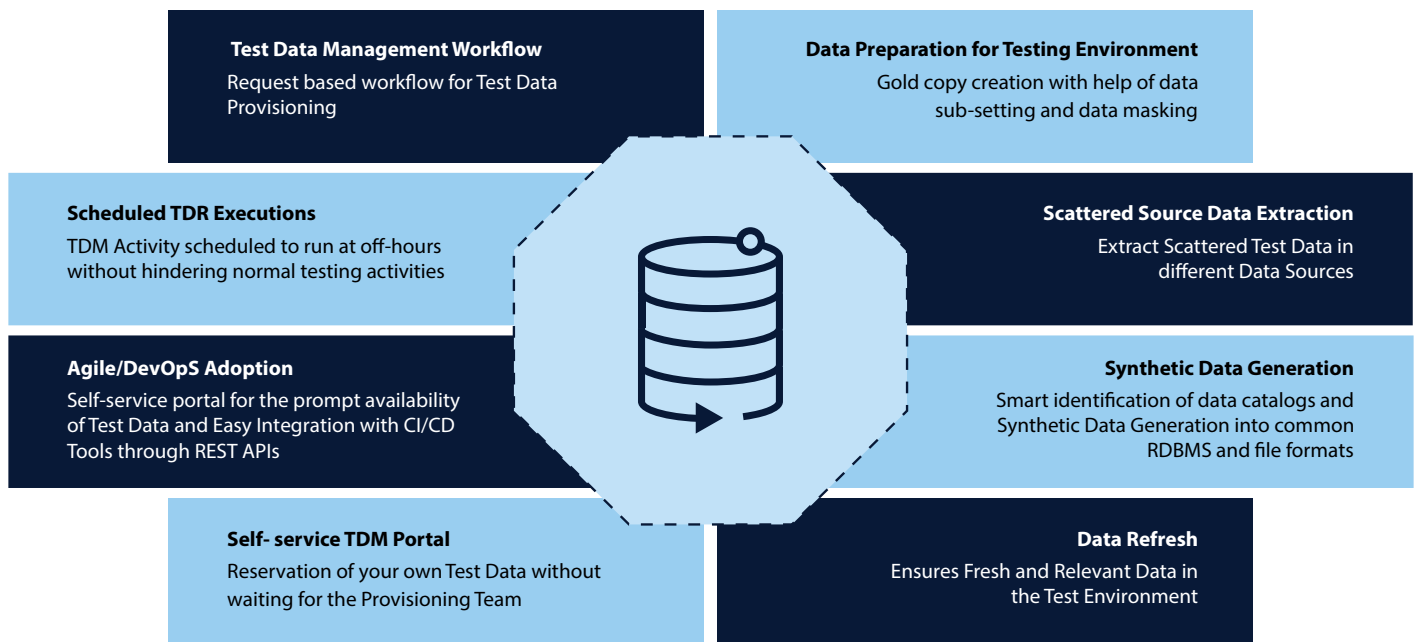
Test Data Management Workflow
Request based workflow for Test Data Provisioning

Data Preparation for Testing Environment
Gold copy creation with help of data sub-setting and data masking

Scheduled TDR Executions
TDM Activity scheduled to run at off-hours without hindering normal testing activities

Scattered Source Data Extraction
Extract Scattered Test Data in different Data Sources

Agile/DevOpS Adoption
Self-service portal for the prompt availability of Test Data and Easy Integration with CI/CD Tools through REST APIs

Synthetic Data Generation
Smart identification of data catalogs and Synthetic Data Generation into common RDBMS and file formats

Self- service TDM Portal
Reservation of your own Test Data without waiting for the Provisioning Team

Data Refresh
Ensures Fresh and Relevant Data in the Test Environment